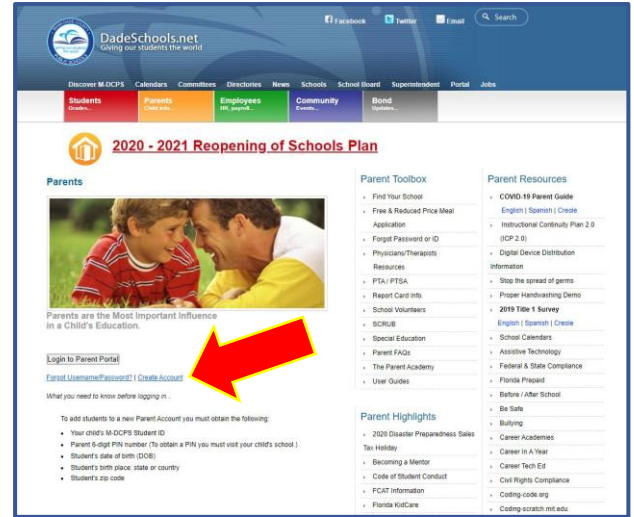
Facebook Twitter Email Search

DadeSchools.net
Giving our students the world

Discover M-DCPS Calendars Committees Directories News Schools School Board Superintendent Portal Jobs

Students Grades...
Parents Child info...
Employees HR, payroll...
Community Events...
Bond Updates...

2020 - 2021 Reopening of Schools Plan

Parents

Parents are the Most Important Influence in a Child's Education.

Login to Parent Portal

Forgot Username/Password? | Create Account

What you need to know before logging in...

To add students to a new Parent Account you must obtain the following:

- Your child's M-DCPS Student ID
- Parent 6-digit PIN number (To obtain a PIN you must visit your child's school.)
- Student's date of birth (DOB)
- Student's birth place: state or country
- Student's zip code

Parent Toolbox

- Find Your School
- Free & Reduced Price Meal Application
- Forgot Password or ID
- Physicians/Therapists Resources
- PTA / PTSA
- Report Card Info.
- School Volunteers
- SCRUB
- Special Education
- Parent FAQs
- The Parent Academy
- User Guides

Parent Highlights

- 2020 Disaster Preparedness Sales Tax Holiday
- Becoming a Mentor
- Code of Student Conduct
- FCAT Information
- Florida KidCare

Parent Resources

- COVID-19 Parent Guide
English | Spanish | Creole
- Instructional Continuity Plan 2.0 (ICP 2.0)
- Digital Device Distribution Information
- Stop the spread of germs
- Proper Handwashing Demo
- 2019 Title 1 Survey
English | Spanish | Creole
- School Calendars
- Assistive Technology
- Federal & State Compliance
- Florida Prepaid
- Before / After School
- Be Safe
- Bullying
- Career Academies
- Career In A Year
- Career Tech Ed
- Civil Rights Compliance
- Coding-code.org
- Coding-scratch.mit.edu